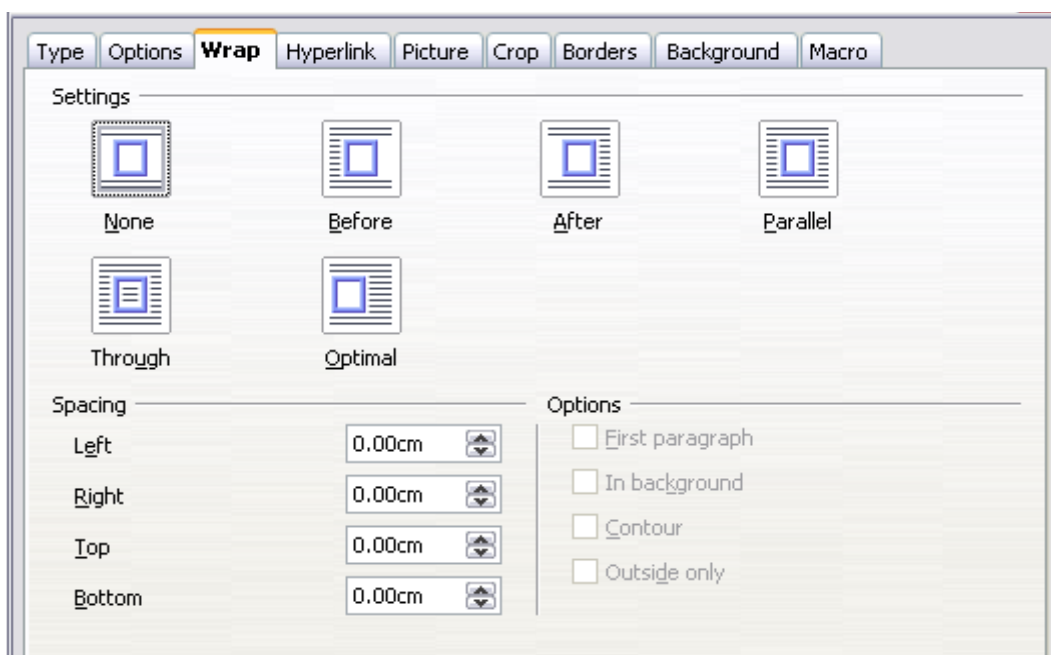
Type | Options | Wrap | Hyperlink | Picture | Crop | Borders | Background | Macro

Settings

None

Before

After

Parallel

Through

Optimal

Spacing

Left 0.00cm

Right 0.00cm

Top 0.00cm

Bottom 0.00cm

Options

First paragraph

In background

Contour

Outside only